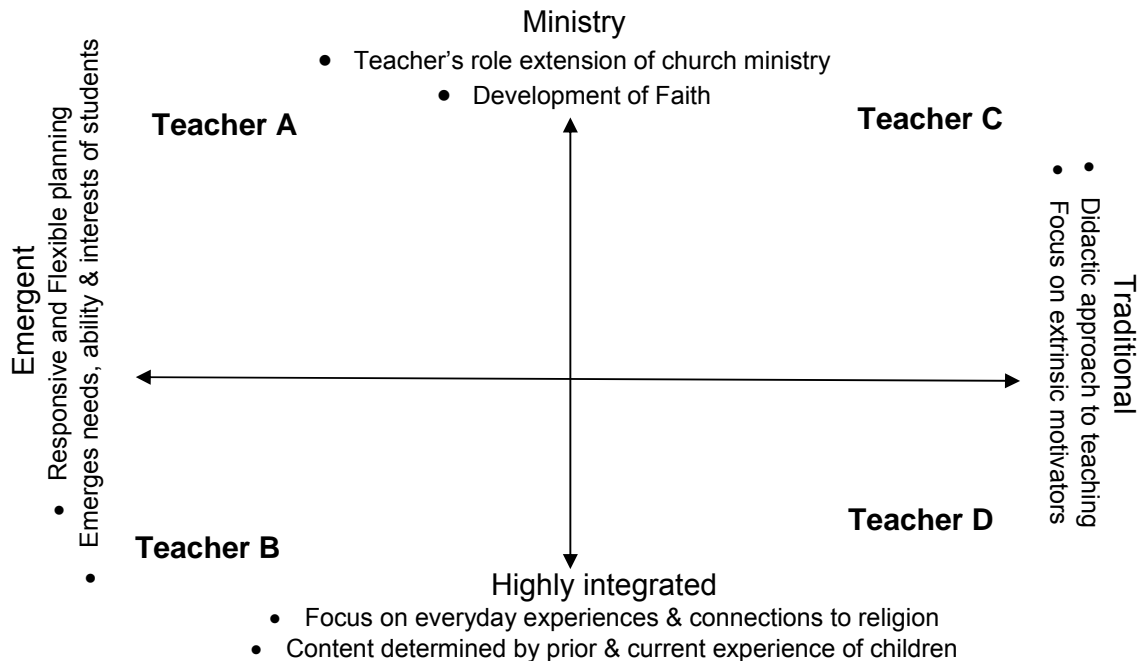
Ministry

- Teacher's role extension of church ministry
- Development of Faith

Teacher A

Teacher C

Emergent

- Responsive and Flexible planning
- Emerges needs, ability & interests of students

Traditional

- Didactic approach to teaching
- Focus on extrinsic motivators

Teacher B

Teacher D

Highly integrated

- Focus on everyday experiences & connections to religion
- Content determined by prior & current experience of children